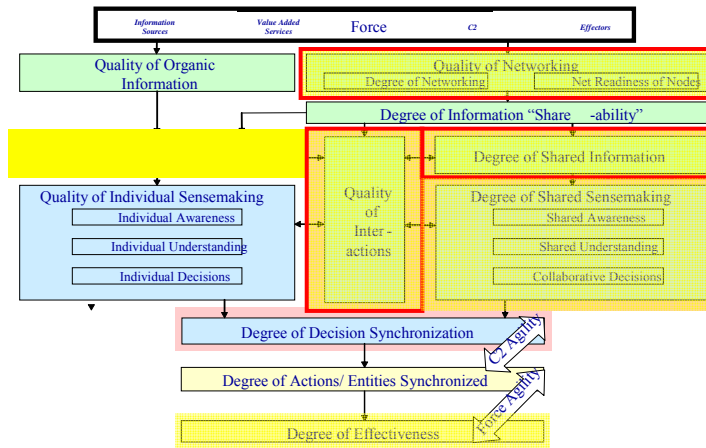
Information Sources

Value Added Services

Force

C2

Effectors

Quality of Organic Information

Quality of Networking

Degree of Networking

Net Readiness of Nodes

Degree of Information "Share -ability"

Degree of Shared Information

Quality of Individual Sensemaking

Individual Awareness

Individual Understanding

Individual Decisions

Quality of Inter - actions

Degree of Shared Sensemaking

Shared Awareness

Shared Understanding

Collaborative Decisions

Degree of Decision Synchronization

C2 Agility

Degree of Actions/ Entities Synchronized

Force Agility

Degree of Effectiveness